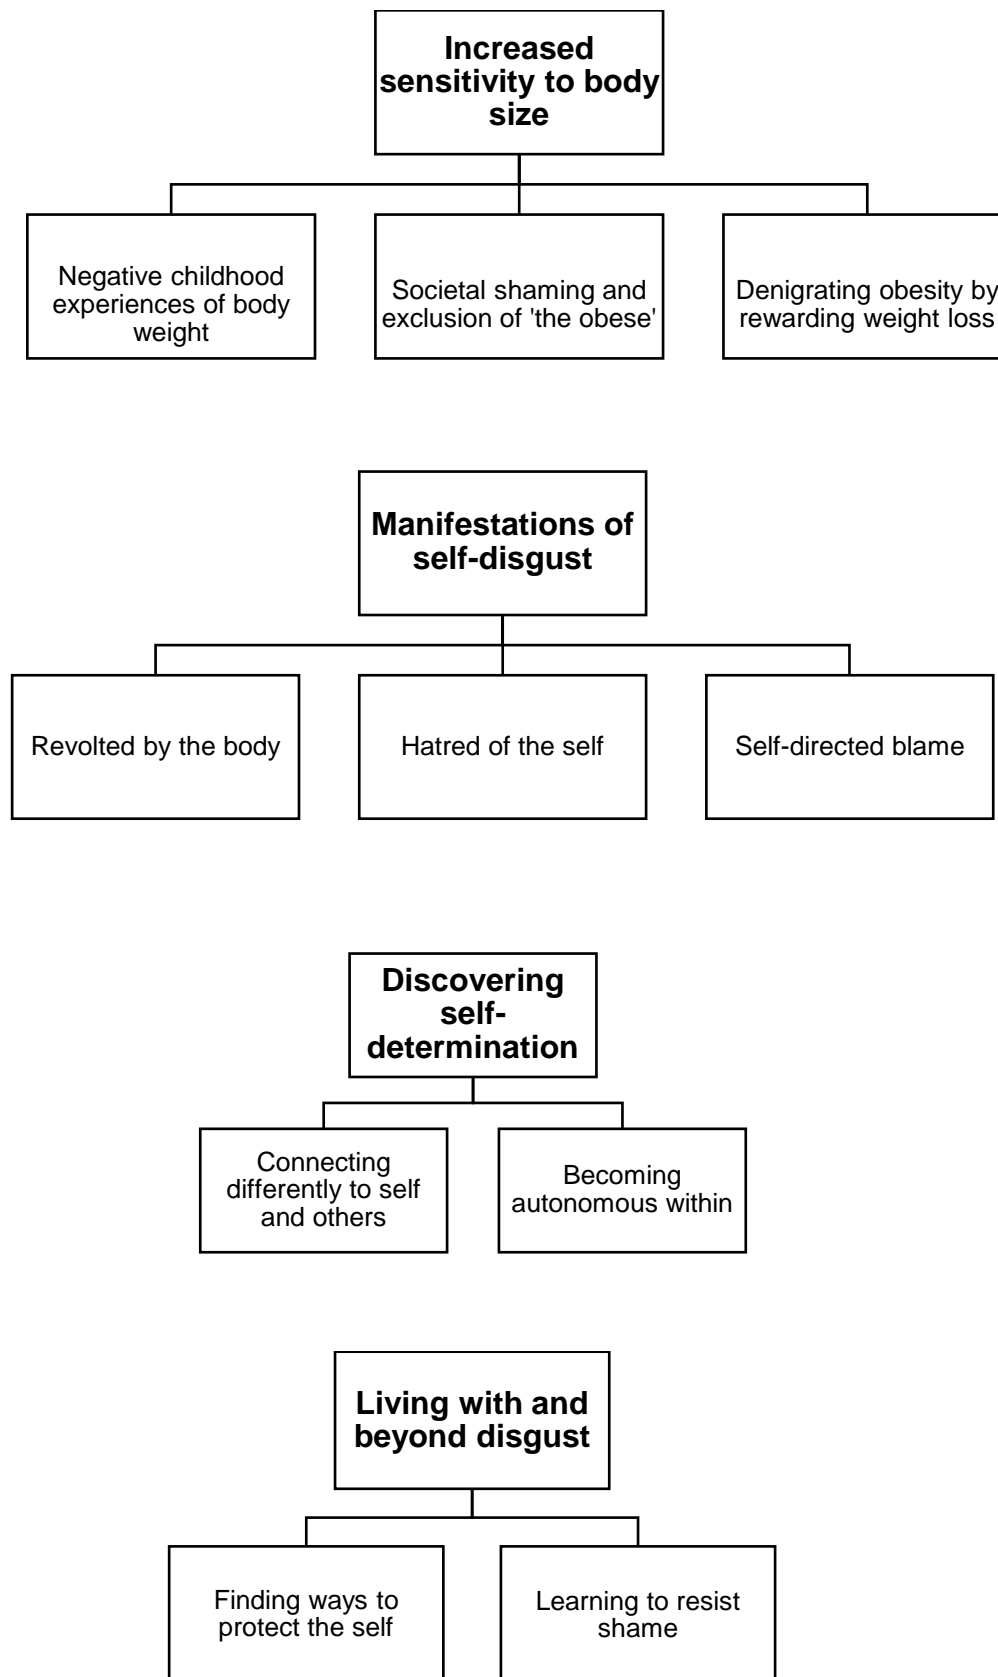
Increased sensitivity to body size

Negative childhood experiences of body weight

Societal shaming and exclusion of 'the obese'

Denigrating obesity by rewarding weight loss

Manifestations of self-disgust

Revolted by the body

Hatred of the self

Self-directed blame

Discovering self-determination

Connecting differently to self and others

Becoming autonomous within

Living with and beyond disgust

Finding ways to protect the self

Learning to resist shame